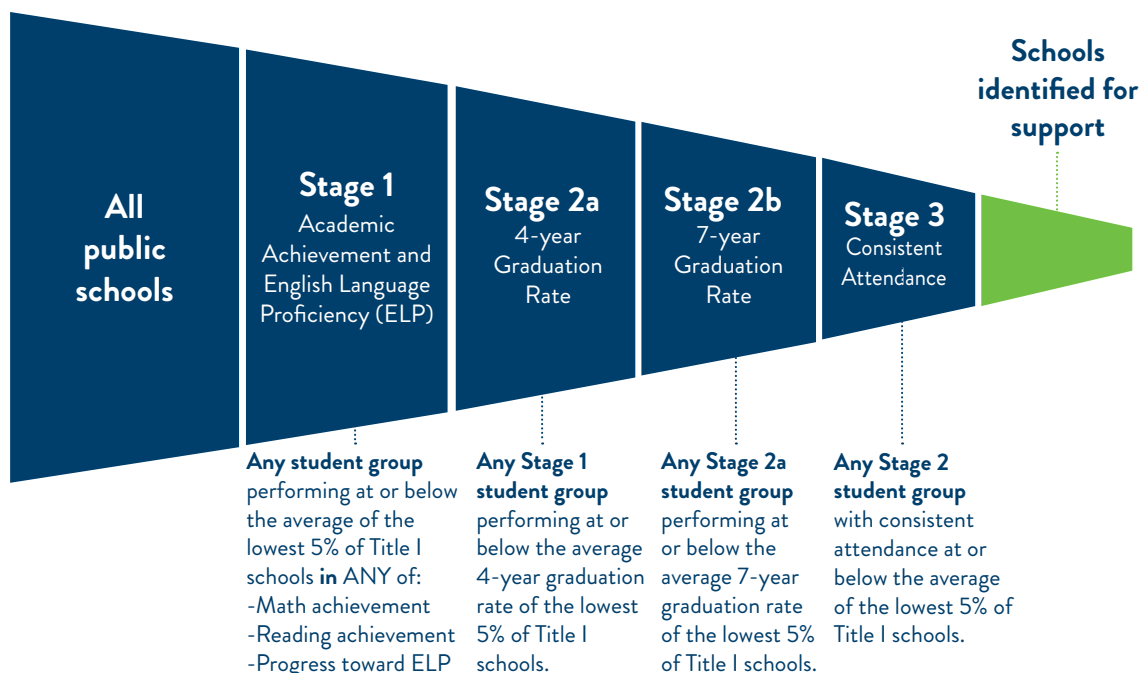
All public schools

Stage 1
Academic Achievement and English Language Proficiency (ELP)

Stage 2a
4-year Graduation Rate

Stage 2b
7-year Graduation Rate

Stage 3
Consistent Attendance

Schools identified for support

**Any student group** performing at or below the average of the lowest 5% of Title I schools **in** ANY of:
-Math achievement
-Reading achievement
-Progress toward ELP

**Any Stage 1 student group** performing at or below the average 4-year graduation rate of the lowest 5% of Title I schools.

**Any Stage 2a student group** performing at or below the average 7-year graduation rate of the lowest 5% of Title I schools.

**Any Stage 2 student group** with consistent attendance at or below the average of the lowest 5% of Title I schools.